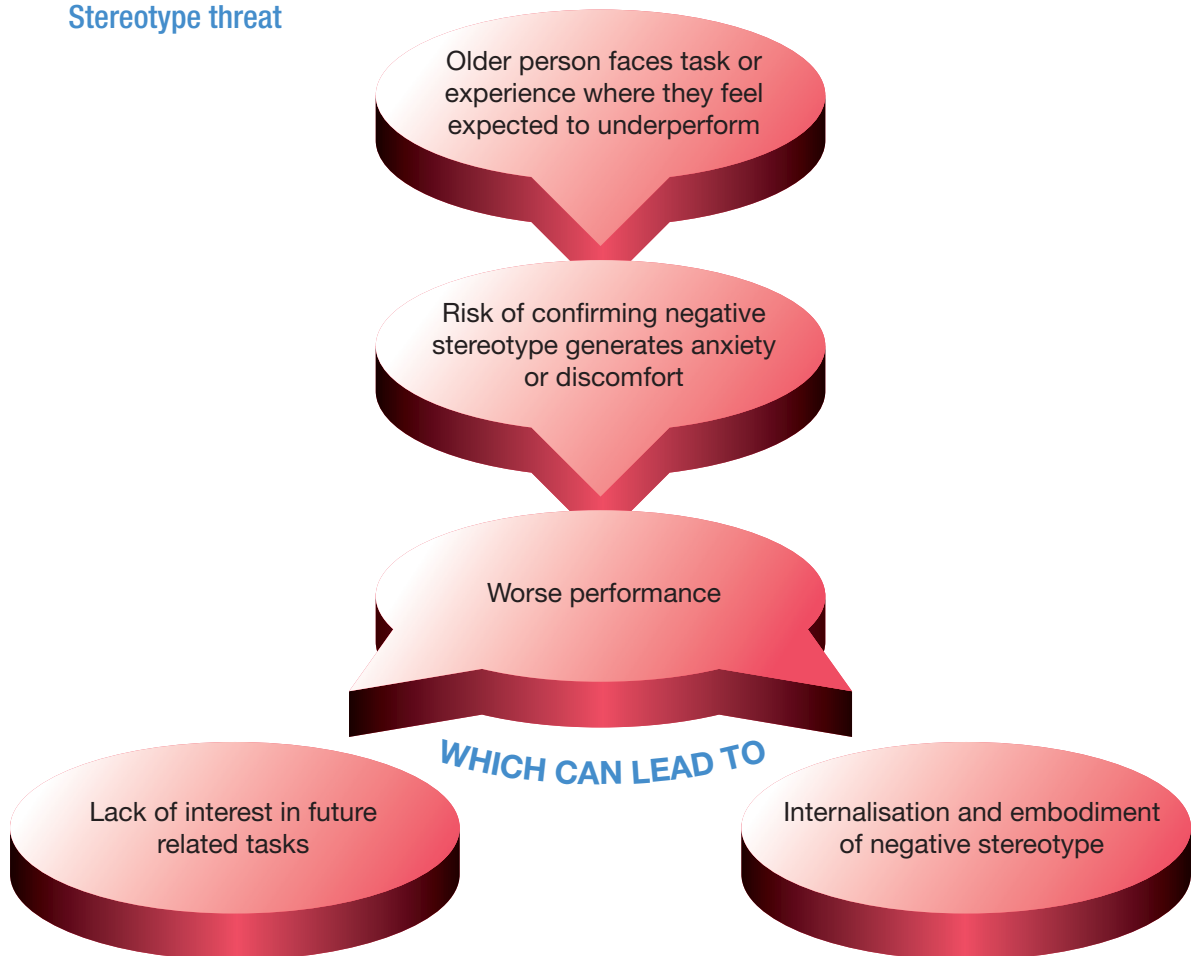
Stereotype threat

Older person faces task or experience where they feel expected to underperform

Risk of confirming negative stereotype generates anxiety or discomfort

Worse performance

WHICH CAN LEAD TO

Lack of interest in future related tasks

Internalisation and embodiment of negative stereotype